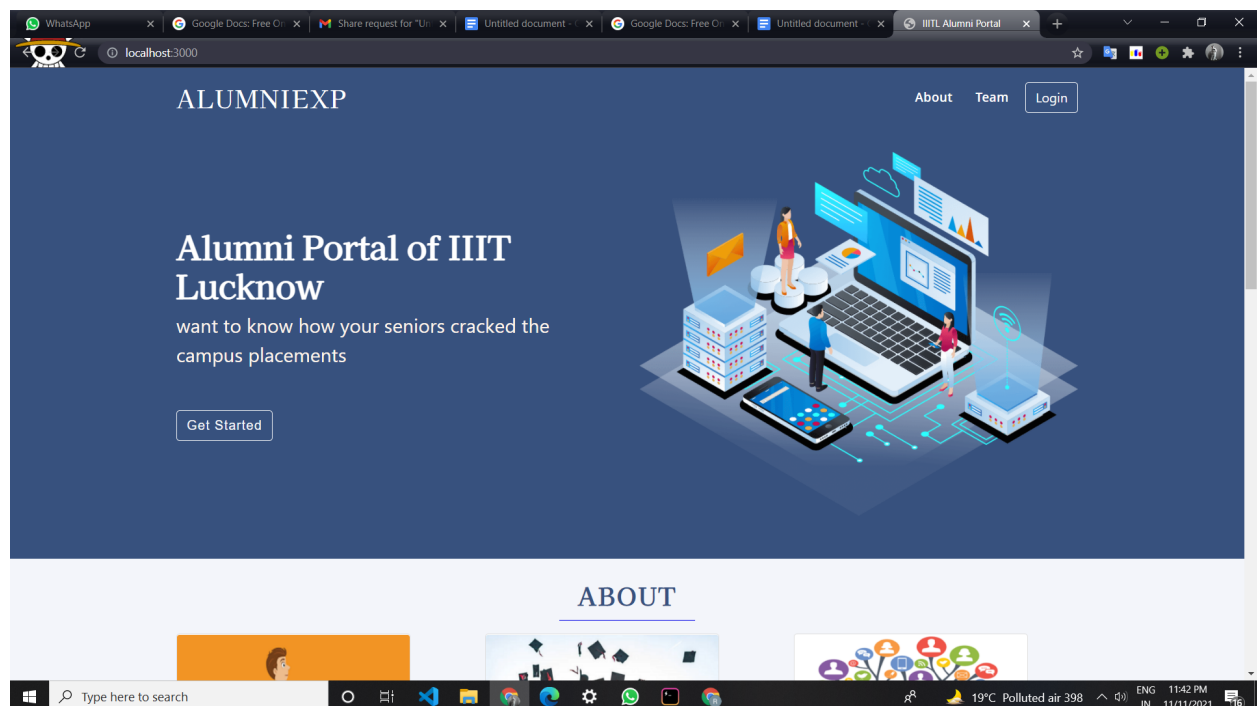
WhatsApp
Google Docs: Free On
Share request for "Un
Untitled document -
Google Docs: Free On
Untitled document -
IIITL Alumni Portal

localhost:3000

ALUMNIEXP

About Team Login

Alumni Portal of IIIT Lucknow

want to know how your seniors cracked the campus placements

Get Started

ABOUT

Type here to search

19°C Polluted air 398

ENG IN

11:42 PM 11/11/2021

16